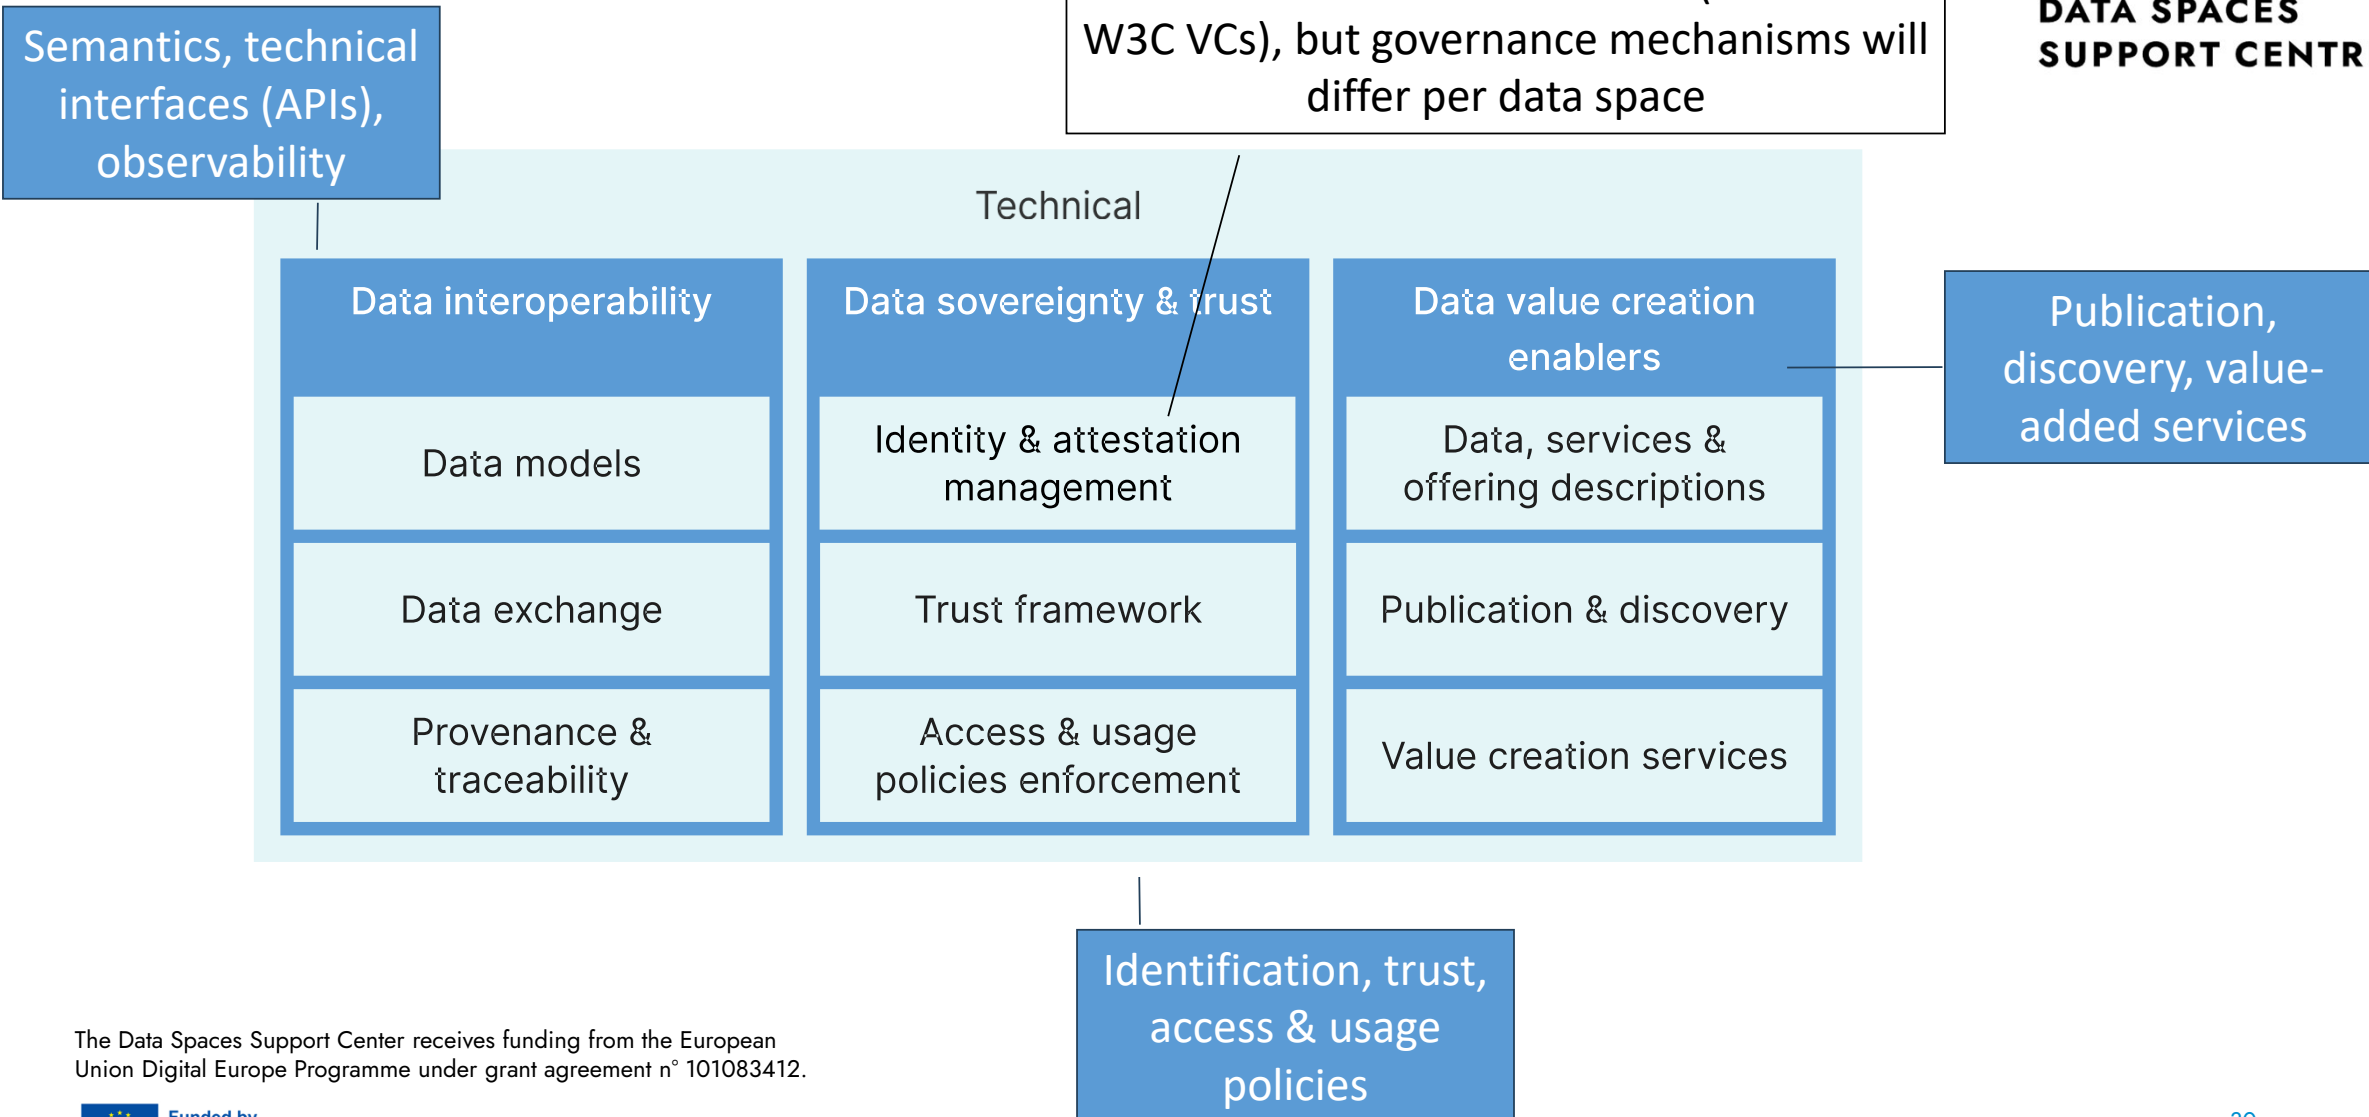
Semantics, technical interfaces (APIs), observability

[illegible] W3C VCs), but governance mechanisms will differ per data space

DATA SPACES SUPPORT CENTR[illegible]

Technical

Data interoperability

Data sovereignty & trust

Data value creation enablers

Publication, discovery, value-added services

Data models

Identity & attestation management

Data, services & offering descriptions

Data exchange

Trust framework

Publication & discovery

Provenance & traceability

Access & usage policies enforcement

Value creation services

Identification, trust, access & usage policies

The Data Spaces Support Center receives funding from the European Union Digital Europe Programme under grant agreement n° 101083412.

Funded by

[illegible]